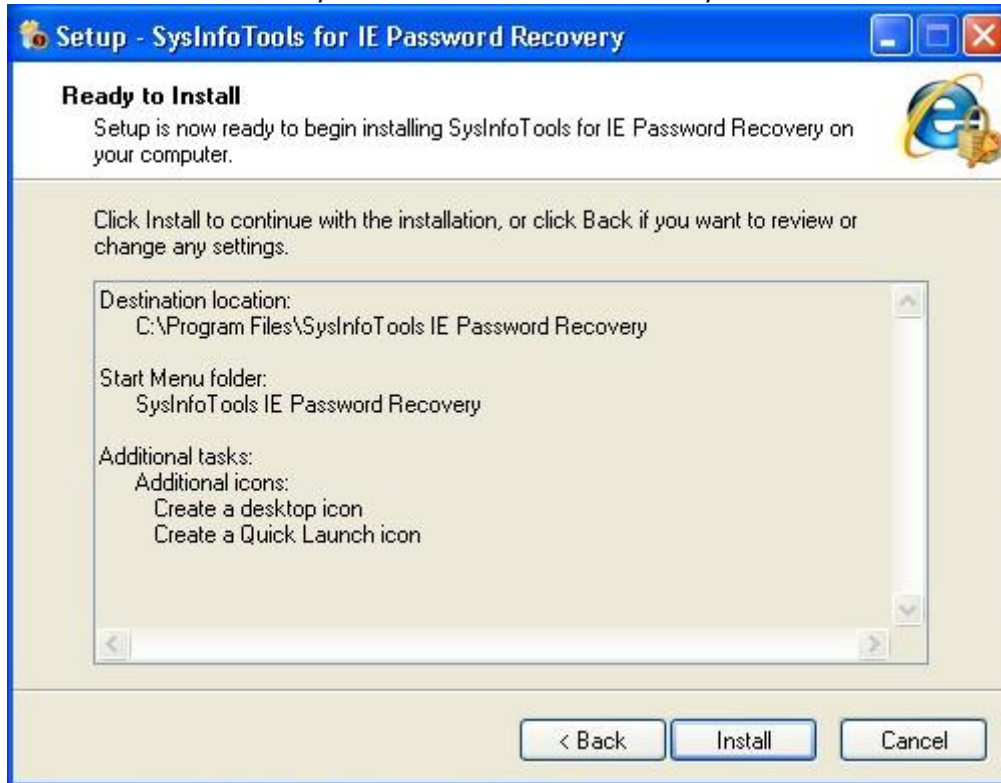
Setup - SysInfoTools for IE Password Recovery

Ready to Install
Setup is now ready to begin installing SysInfoTools for IE Password Recovery on your computer.

Click Install to continue with the installation, or click Back if you want to review or change any settings.

Destination location:
C:\Program Files\SysInfoTools IE Password Recovery

Start Menu folder:
SysInfoTools IE Password Recovery

Additional tasks:
Additional icons:
Create a desktop icon
Create a Quick Launch icon

< Back
Install
Cancel